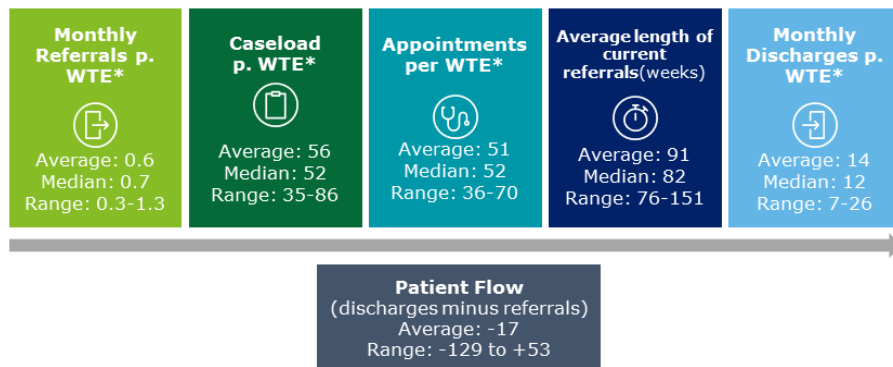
Monthly Referrals p. WTE*

Average: 0.6
Median: 0.7
Range: 0.3-1.3

Caseload p. WTE*

Average: 56
Median: 52
Range: 35-86

Appointments per WTE*

Average: 51
Median: 52
Range: 36-70

Average length of current referrals(weeks)

Average: 91
Median: 82
Range: 76-151

Monthly Discharges p. WTE*

Average: 14
Median: 12
Range: 7-26

Patient Flow
(discharges minus referrals)
Average: -17
Range: -129 to +53